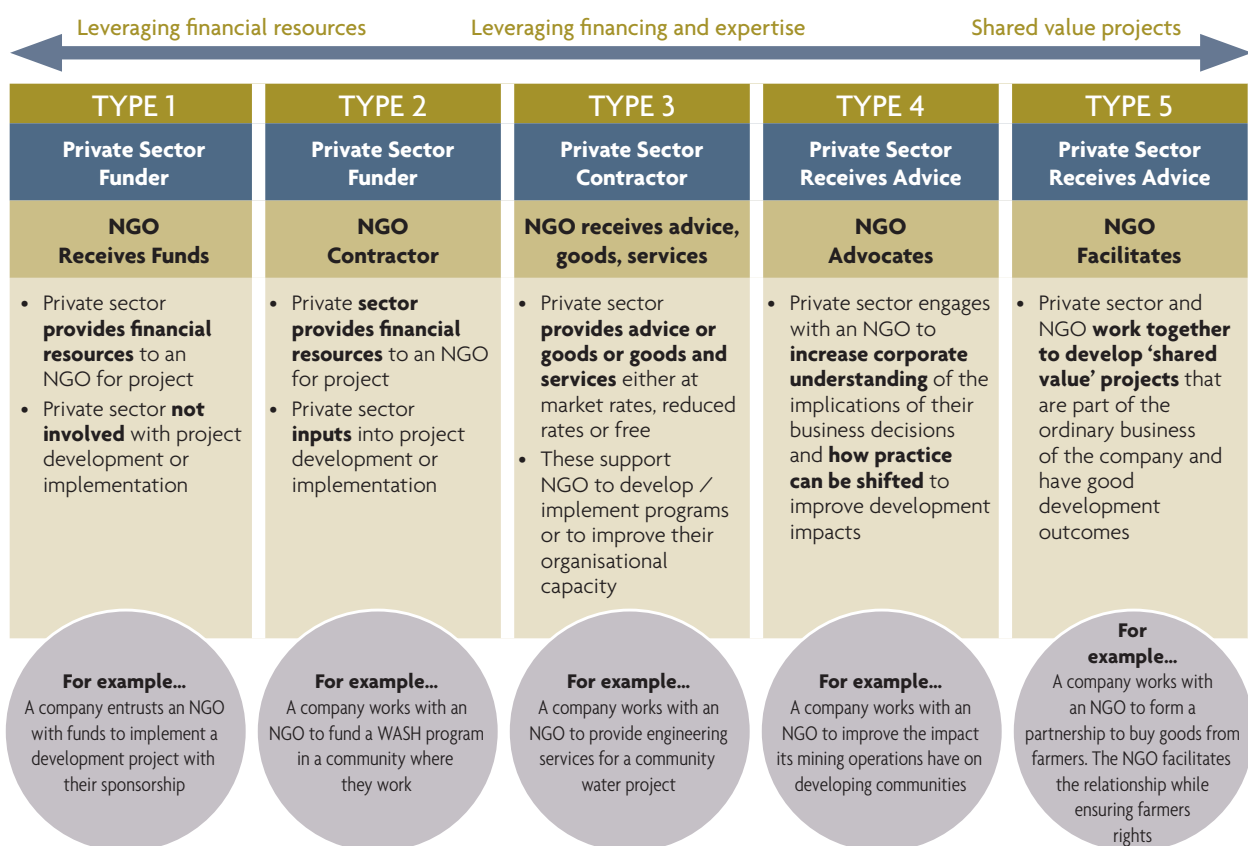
Leveraging financial resources Leveraging financing and expertise Shared value projects

TYPE 1

Private Sector Funder

NGO Receives Funds

- Private sector **provides financial resources** to an NGO for project
- Private sector **not involved** with project development or implementation

For example...
A company entrusts an NGO with funds to implement a development project with their sponsorship

TYPE 2

Private Sector Funder

NGO Contractor

- Private **sector provides financial resources** to an NGO for project
- Private sector **inputs** into project development or implementation

For example...
A company works with an NGO to fund a WASH program in a community where they work

TYPE 3

Private Sector Contractor

NGO receives advice, goods, services

- Private sector **provides advice or goods or goods and services** either at market rates, reduced rates or free
- These support NGO to develop / implement programs or to improve their organisational capacity

For example...
A company works with an NGO to provide engineering services for a community water project

TYPE 4

Private Sector Receives Advice

NGO Advocates

- Private sector engages with an NGO to **increase corporate understanding** of the implications of their business decisions and **how practice can be shifted** to improve development impacts

For example...
A company works with an NGO to improve the impact its mining operations have on developing communities

TYPE 5

Private Sector Receives Advice

NGO Facilitates

- Private sector and NGO **work together to develop 'shared value' projects** that are part of the ordinary business of the company and have good development outcomes

For example...
A company works with an NGO to form a partnership to buy goods from farmers. The NGO facilitates the relationship while ensuring farmers rights